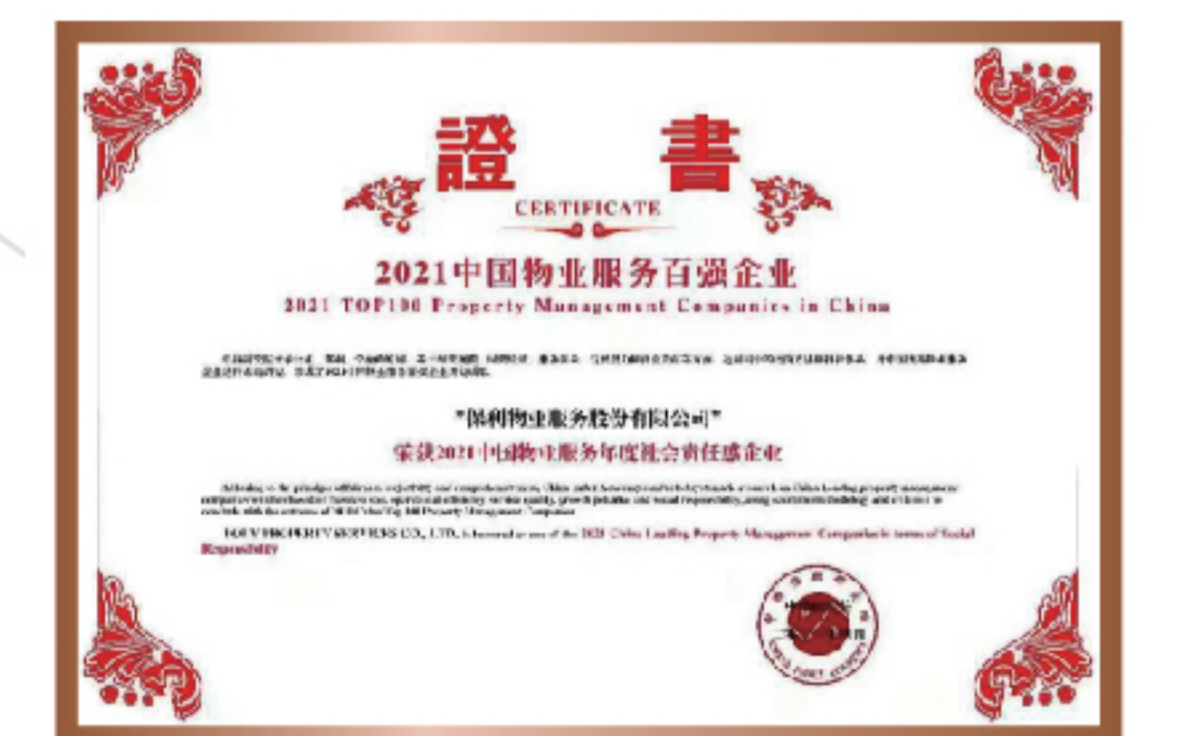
證 書
CERTIFICATE

2021中国物业服务百强企业
2021 TOP100 Property Management Companies in China

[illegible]

"保利物业服务股份有限公司"
荣获2021中国物业服务年度社会责任感企业

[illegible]

POLY PROPERTY SERVICES CO., LTD. is honored as one of the 2021 China Leading Property Management Companies in terms of Social Responsibility

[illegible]